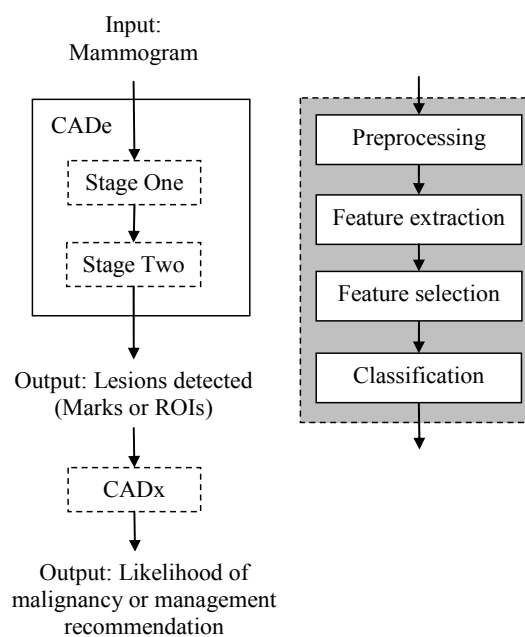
Input:
Mammogram

CADe

Stage One

Stage Two

Output: Lesions detected
(Marks or ROIs)

CADx

Output: Likelihood of
malignancy or management
recommendation

Preprocessing

Feature extraction

Feature selection

Classification